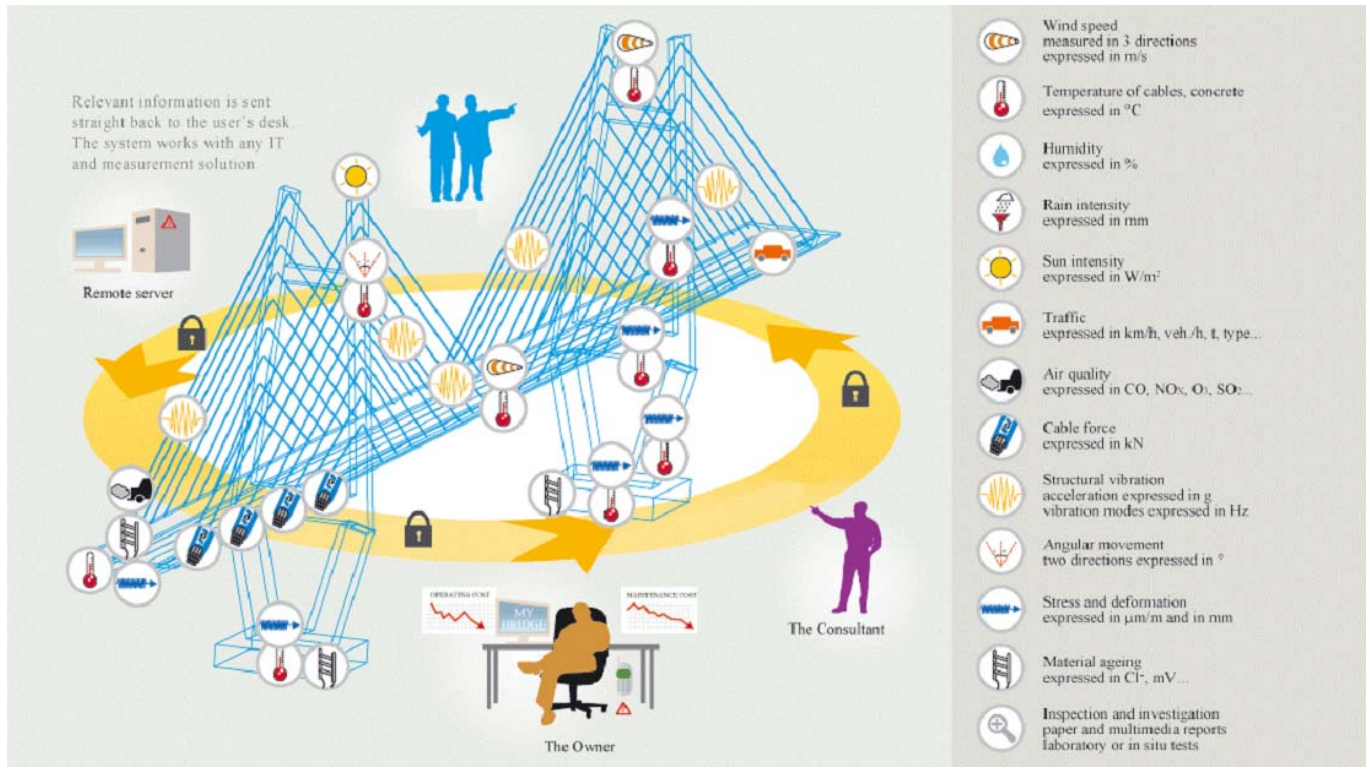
Relevant information is sent straight back to the user's desk. The system works with any IT and measurement solution.

Remote server

OPERATING COST

MY BRIDGE

MAINTENANCE COST

The Owner

The Consultant

Wind speed
measured in 3 directions
expressed in m/s

Temperature of cables, concrete
expressed in °C

Humidity
expressed in %

Rain intensity
expressed in mm

Sun intensity
expressed in W/m²

Traffic
expressed in km/h, veh./h, t, type...

Air quality
expressed in CO, $NO_X$, $O_3$, $SO_2$...

Cable force
expressed in kN

Structural vibration
acceleration expressed in g
vibration modes expressed in Hz

Angular movement
two directions expressed in °

Stress and deformation
expressed in µm/m and in mm

Material ageing
expressed in $Cl^-$, mV...

Inspection and investigation
paper and multimedia reports
laboratory or in situ tests